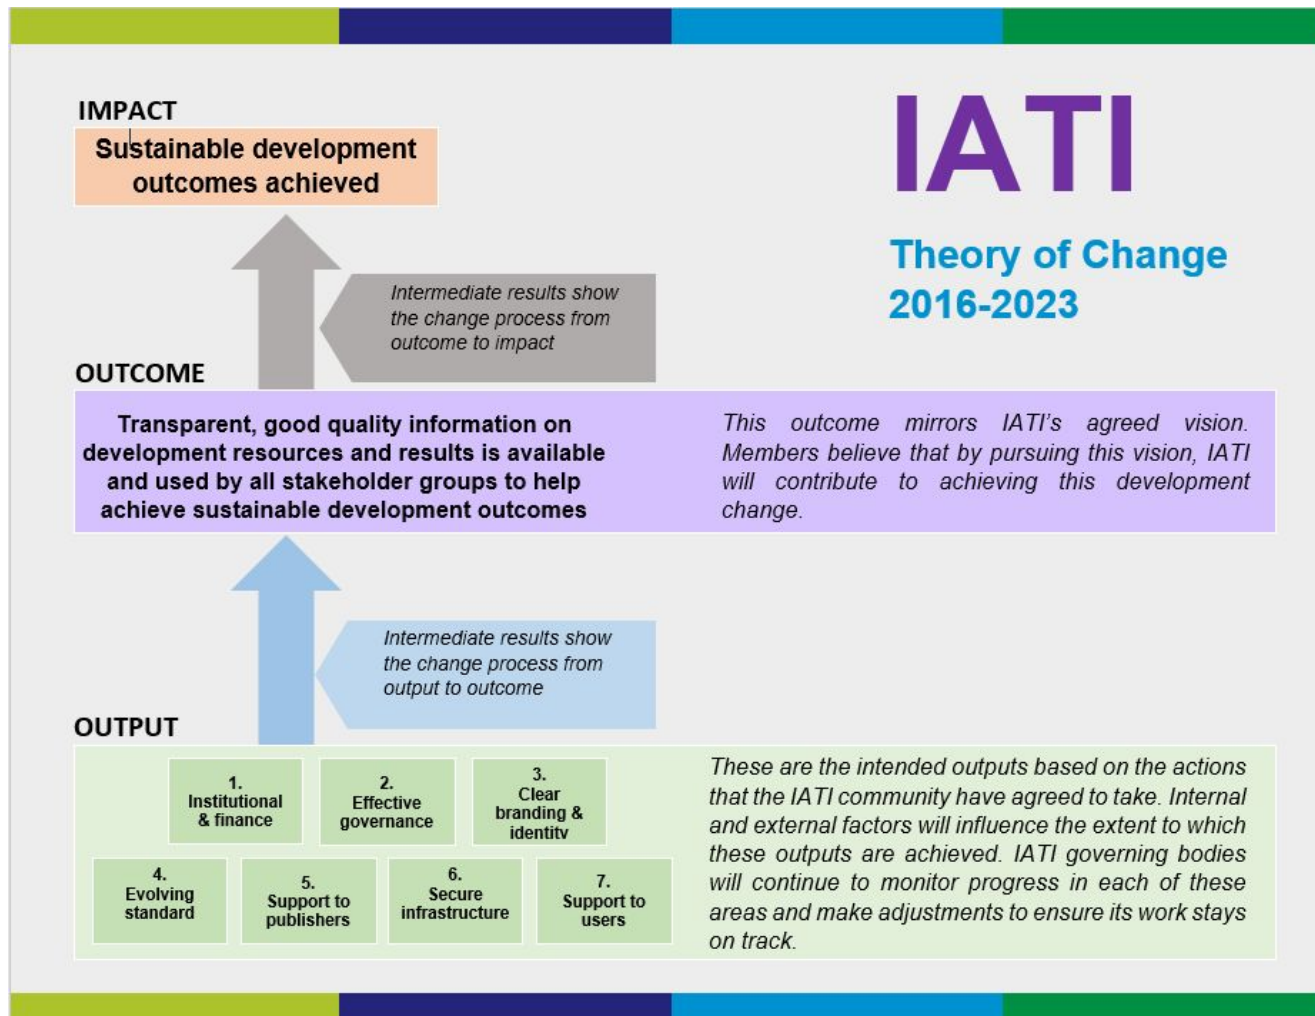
IMPACT

Sustainable development outcomes achieved

IATI

Theory of Change 2016-2023

Intermediate results show the change process from outcome to impact

OUTCOME

Transparent, good quality information on development resources and results is available and used by all stakeholder groups to help achieve sustainable development outcomes

This outcome mirrors IATI's agreed vision. Members believe that by pursuing this vision, IATI will contribute to achieving this development change.

Intermediate results show the change process from output to outcome

OUTPUT

1. Institutional & finance

2. Effective governance

3. Clear branding & identity

4. Evolving standard

5. Support to publishers

6. Secure infrastructure

7. Support to users

These are the intended outputs based on the actions that the IATI community have agreed to take. Internal and external factors will influence the extent to which these outputs are achieved. IATI governing bodies will continue to monitor progress in each of these areas and make adjustments to ensure its work stays on track.